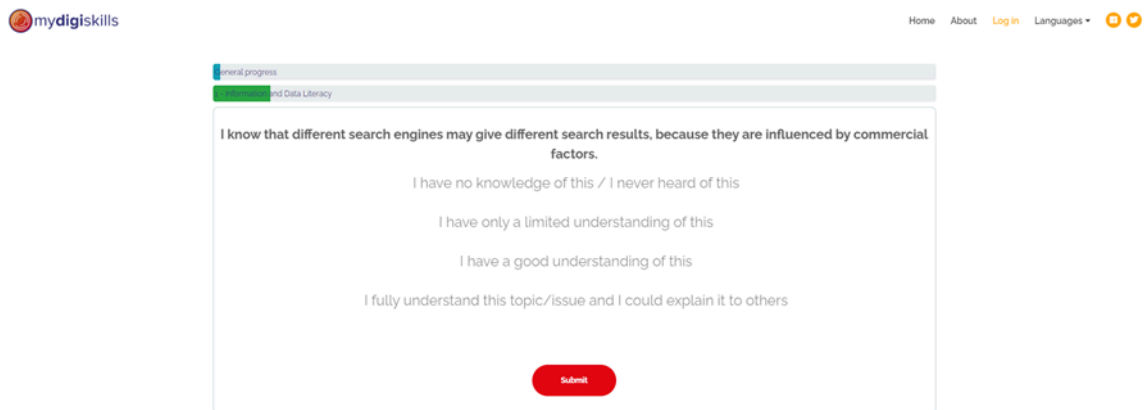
mydigiskills

Home About Log in Languages

General progress

1 - Information and Data Literacy

I know that different search engines may give different search results, because they are influenced by commercial factors.

I have no knowledge of this / I never heard of this

I have only a limited understanding of this

I have a good understanding of this

I fully understand this topic/issue and I could explain it to others

Submit